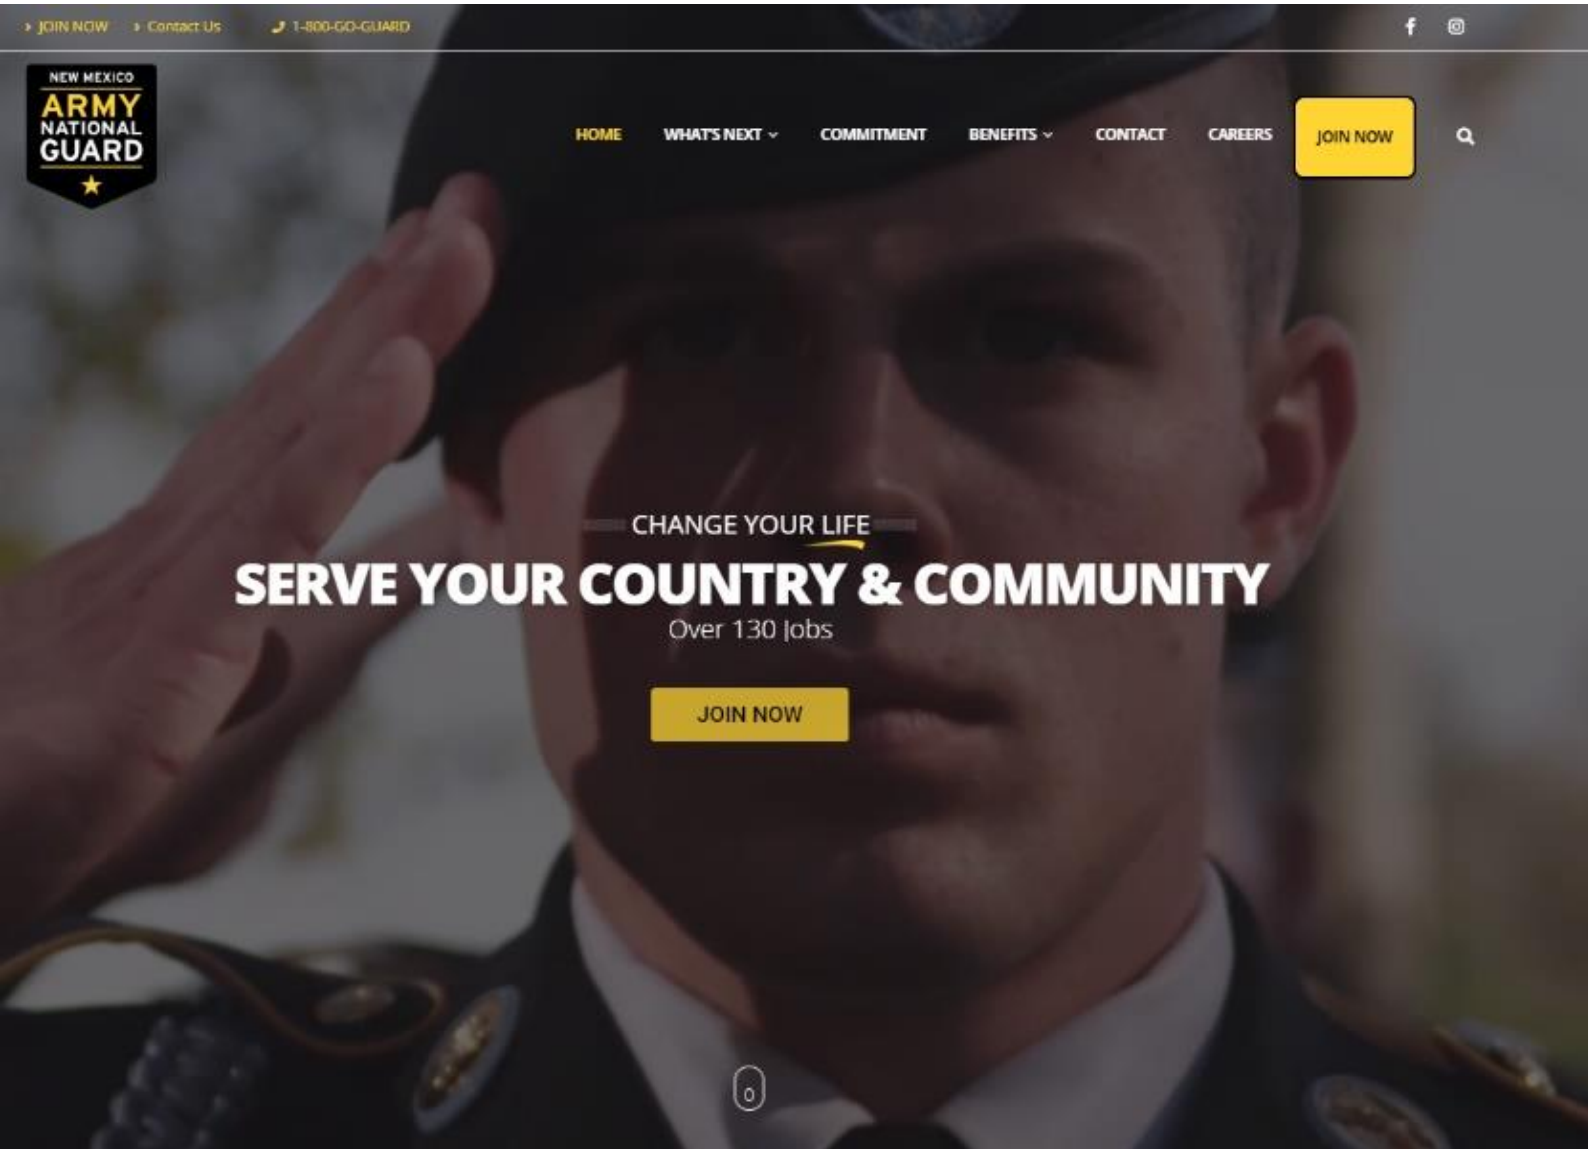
› JOIN NOW › Contact Us 1-800-GO-GUARD

NEW MEXICO
ARMY
NATIONAL
GUARD

HOME WHAT'S NEXT COMMITMENT BENEFITS CONTACT CAREERS JOIN NOW

CHANGE YOUR LIFE

SERVE YOUR COUNTRY & COMMUNITY

Over 130 Jobs

JOIN NOW